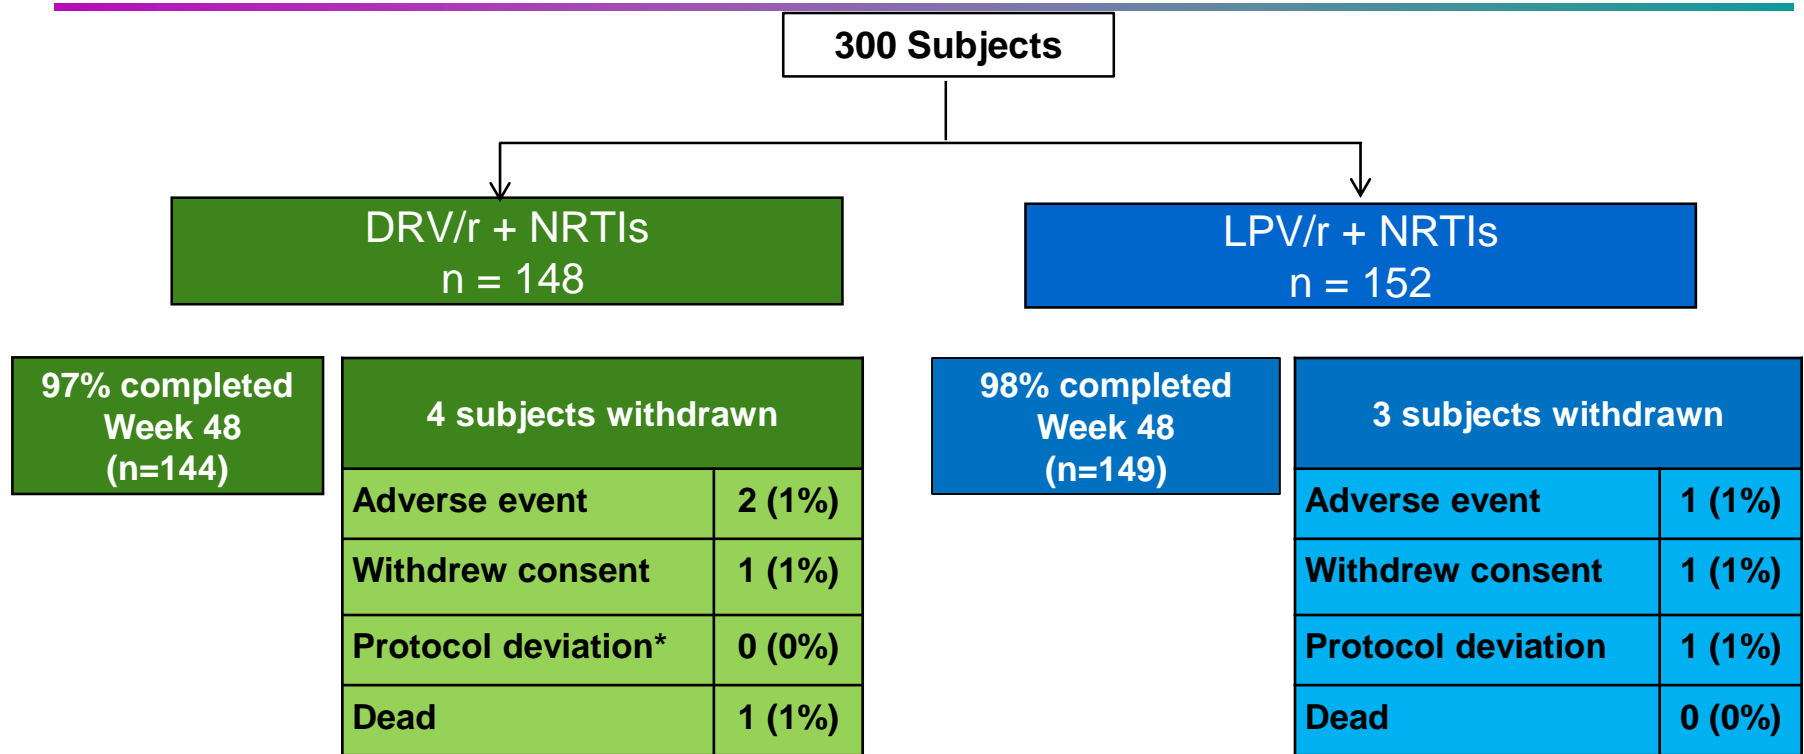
300 Subjects

DRV/r + NRTIs
n = 148

LPV/r + NRTIs
n = 152

97% completed Week 48 (n=144)

| 4 subjects withdrawn | |
|---|---|
| Adverse event | 2 (1%) |
| Withdrew consent | 1 (1%) |
| Protocol deviation* | 0 (0%) |
| Dead | 1 (1%) |

98% completed Week 48 (n=149)

| 3 subjects withdrawn | |
|---|---|
| Adverse event | 1 (1%) |
| Withdrew consent | 1 (1%) |
| Protocol deviation | 1 (1%) |
| Dead | 0 (0%) |